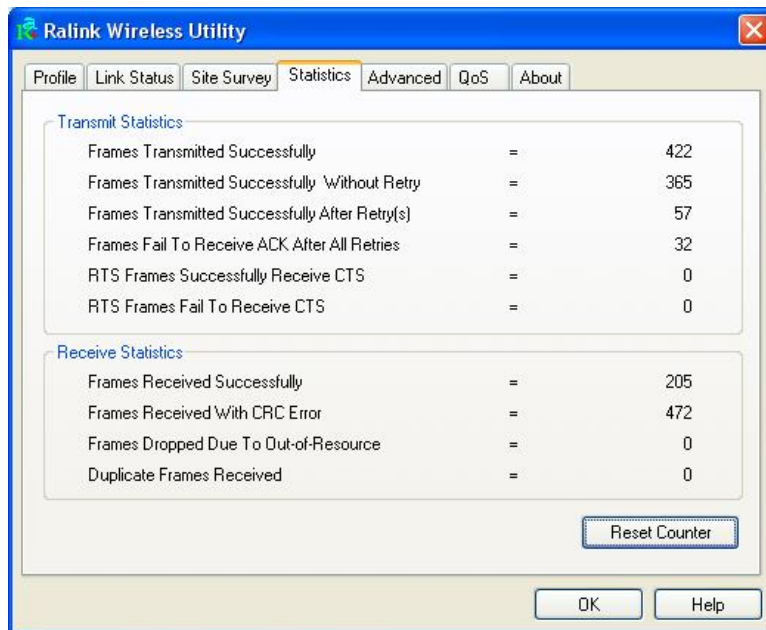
Ralink Wireless Utility

Profile | Link Status | Site Survey | Statistics | Advanced | QoS | About

Transmit Statistics

| | | |
|---|---|---|
| Frames Transmitted Successfully | = | 422 |
| Frames Transmitted Successfully Without Retry | = | 365 |
| Frames Transmitted Successfully After Retry(s) | = | 57 |
| Frames Fail To Receive ACK After All Retries | = | 32 |
| RTS Frames Successfully Receive CTS | = | 0 |
| RTS Frames Fail To Receive CTS | = | 0 |

Receive Statistics

| | | |
|---|---|---|
| Frames Received Successfully | = | 205 |
| Frames Received With CRC Error | = | 472 |
| Frames Dropped Due To Out-of-Resource | = | 0 |
| Duplicate Frames Received | = | 0 |

Reset Counter

OK Help